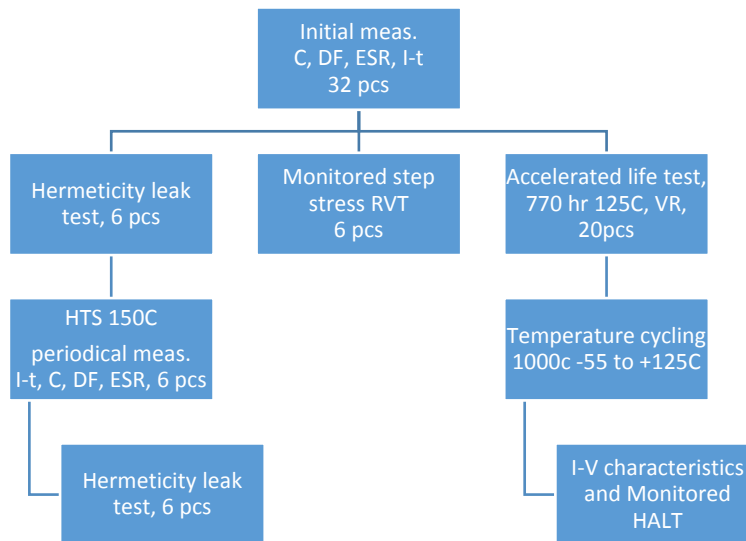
Initial meas.
C, DF, ESR, I-t
32 pcs

Hermeticity leak test, 6 pcs

Monitored step stress RVT
6 pcs

Accelerated life test, 770 hr 125C, VR, 20pcs

HTS 150C
periodical meas.
I-t, C, DF, ESR, 6 pcs

Temperature cycling 1000c -55 to +125C

Hermeticity leak test, 6 pcs

I-V characteristics and Monitored HALT